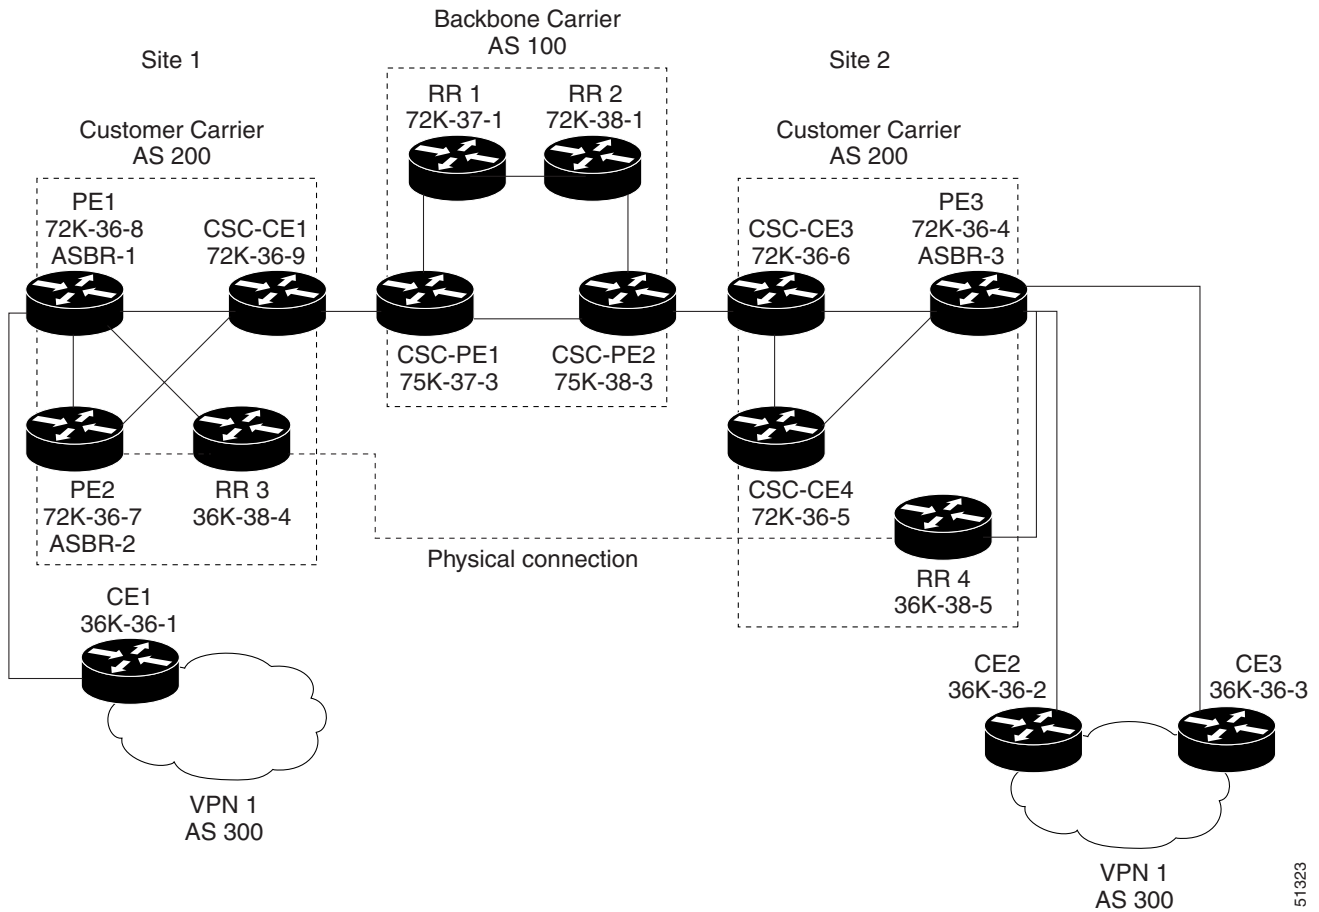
Backbone Carrier
AS 100

Site 1

Site 2

RR 1
72K-37-1

RR 2
72K-38-1

Customer Carrier
AS 200

Customer Carrier
AS 200

PE1
72K-36-8
ASBR-1

CSC-CE1
72K-36-9

CSC-CE3
72K-36-6

PE3
72K-36-4
ASBR-3

CSC-PE1
75K-37-3

CSC-PE2
75K-38-3

PE2
72K-36-7
ASBR-2

RR 3
36K-38-4

CSC-CE4
72K-36-5

Physical connection

RR 4
36K-38-5

CE1
36K-36-1

CE2
36K-36-2

CE3
36K-36-3

VPN 1
AS 300

VPN 1
AS 300

51323